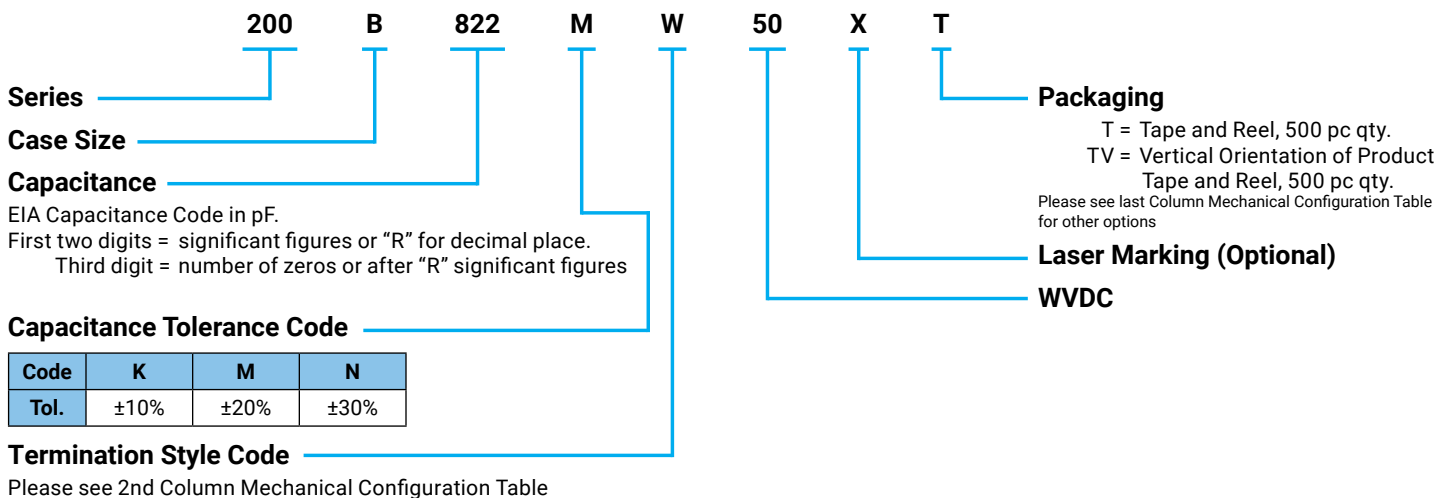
200 B 822 M W 50 X T

**Series**

**Case Size**

**Capacitance**

EIA Capacitance Code in pF.
First two digits = significant figures or “R” for decimal place.
Third digit = number of zeros or after “R” significant figures

**Capacitance Tolerance Code**

| Code | K | M | N |
|---|---|---|---|
| Tol. | ±10% | ±20% | ±30% |

**Termination Style Code**

Please see 2nd Column Mechanical Configuration Table

**Packaging**

T = Tape and Reel, 500 pc qty.
TV = Vertical Orientation of Product Tape and Reel, 500 pc qty.
Please see last Column Mechanical Configuration Table for other options

**Laser Marking (Optional)**

**WVDC**